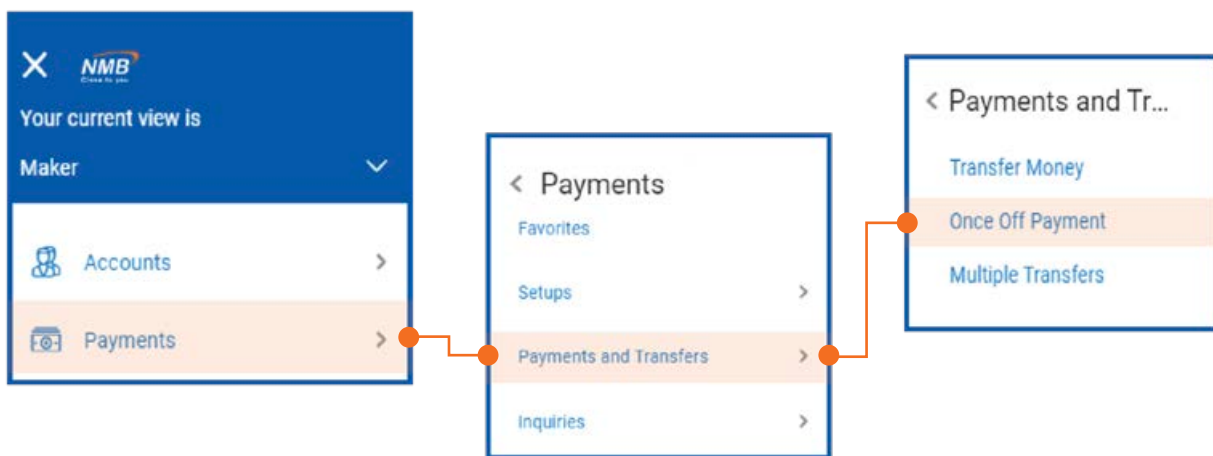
NMB
Close to you

Your current view is

Maker

Accounts

Payments

Payments

Favorites

Setups

Payments and Transfers

Inquiries

Payments and Tr...

Transfer Money

Once Off Payment

Multiple Transfers